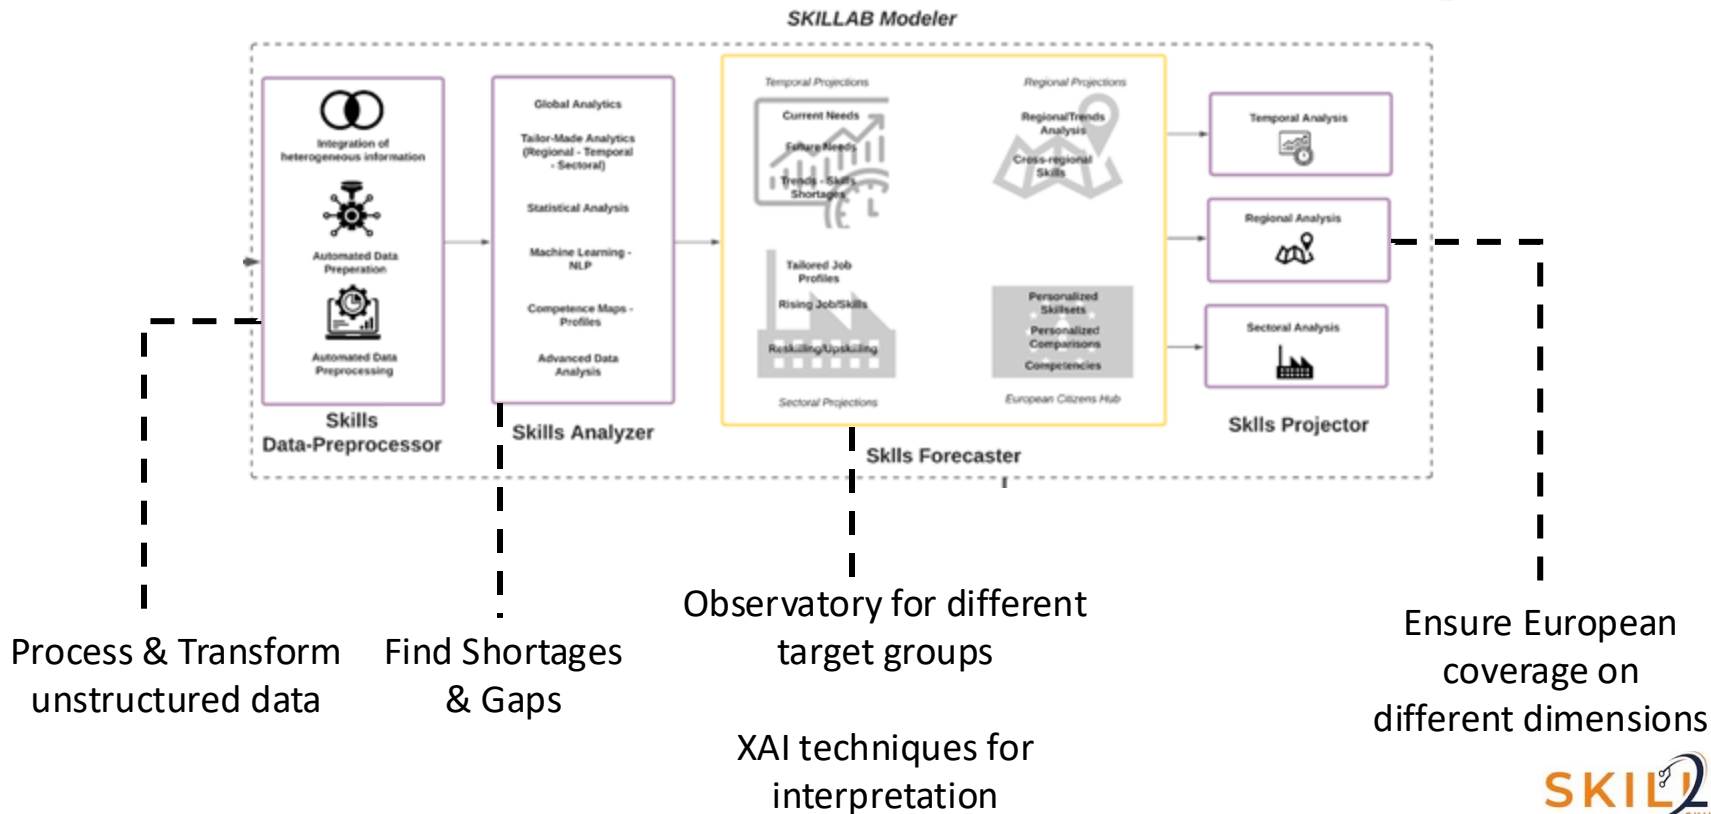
SKILLAB Modeler

Integration of heterogeneous information

Automated Data Preperation

Automated Data Preprocessing

Skills Data-Preprocessor

Global Analytics

Tailor-Made Analytics (Regional - Temporal - Sectoral)

Statistical Analysis

Machine Learning - NLP

Competence Maps - Profiles

Advanced Data Analysis

Skills Analyzer

Temporal Projections

Current Needs

Future Needs

Trends - Skills Shortages

Regional Projections

Regional Trends Analysis

Cross-regional Skills

Tailored Job Profiles

Rising Job/Skills

Reskilling/Upskilling

Sectoral Projections

Personalized Skillsets

Personalized Comparisons

Competencies

European Citizens Hub

Sklls Forecaster

Temporal Analysis

Regional Analysis

Sectoral Analysis

Sklls Projector

Process & Transform unstructured data

Find Shortages & Gaps

Observatory for different target groups

XAI techniques for interpretation

Ensure European coverage on different dimensions

SKIL2